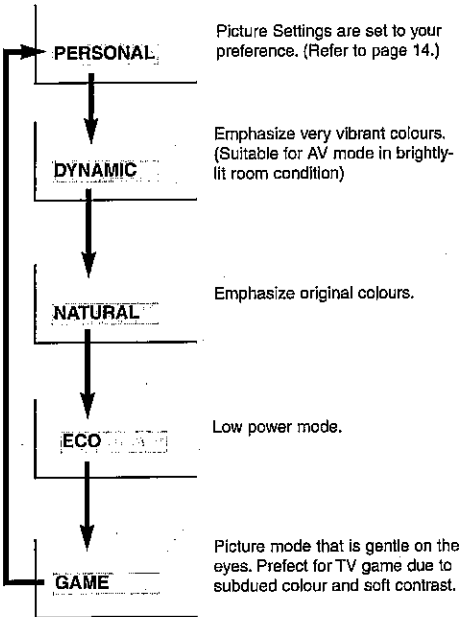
PERSONAL

Picture Settings are set to your preference. (Refer to page 14.)

DYNAMIC

Emphasize very vibrant colours. (Suitable for AV mode in brightly-lit room condition)

NATURAL

Emphasize original colours.

ECO

Low power mode.

GAME

Picture mode that is gentle on the eyes. Prefect for TV game due to subdued colour and soft contrast.